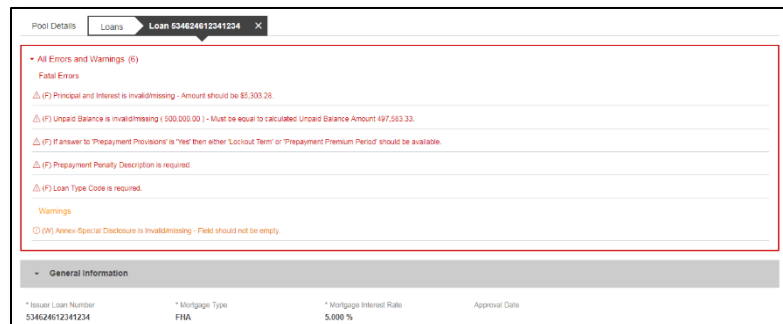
Pool Details Loans Loan 534624612341234 ✕

All Errors and Warnings (6)

Fatal Errors

⚠ (F) Principal and Interest is invalid/missing - Amount should be $5,303.28.

⚠ (F) Unpaid Balance is invalid/missing ( 500,000.00 ) - Must be equal to calculated Unpaid Balance Amount 497,583.33.

⚠ (F) If answer to 'Prepayment Provisions' is 'Yes' then either 'Lockout Term' or 'Prepayment Premium Period' should be available.

⚠ (F) Prepayment Penalty Description is required.

⚠ (F) Loan Type Code is required.

Warnings

⚠ (W) Annex-Special Disclosure is Invalid/missing - Field should not be empty.

General Information

| * Issuer Loan Number | * Mortgage Type | * Mortgage Interest Rate | Approval Date |
|---|---|---|---|
| 534624612341234 | FHA | 5.000 % | |